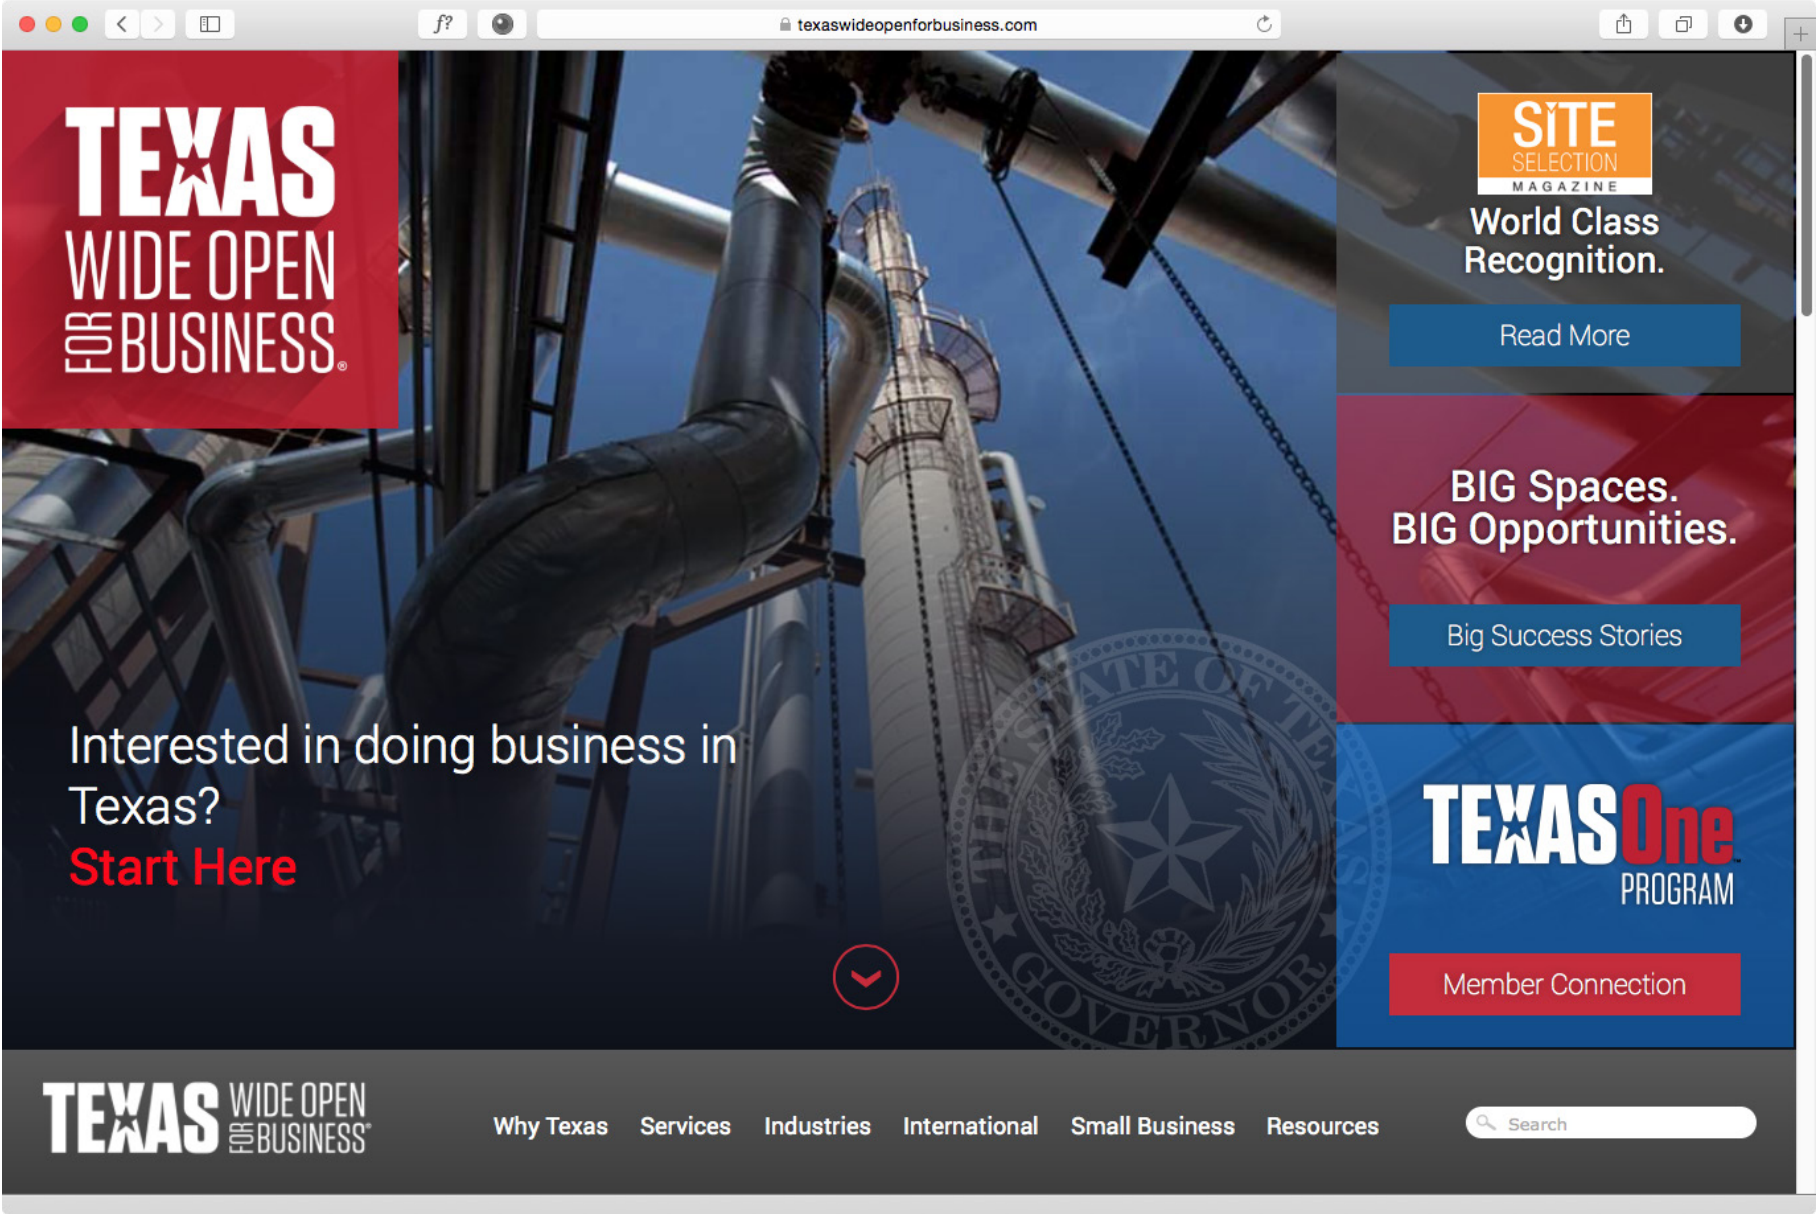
f?

texaswideopenforbusiness.com

TEXAS WIDE OPEN FOR BUSINESS®

SITE SELECTION MAGAZINE

World Class Recognition.

Read More

BIG Spaces. BIG Opportunities.

Big Success Stories

Interested in doing business in Texas?

Start Here

THE STATE OF TEXAS GOVERNOR

TEXAS One PROGRAM

Member Connection

TEXAS WIDE OPEN FOR BUSINESS®

Why Texas Services Industries International Small Business Resources

Search